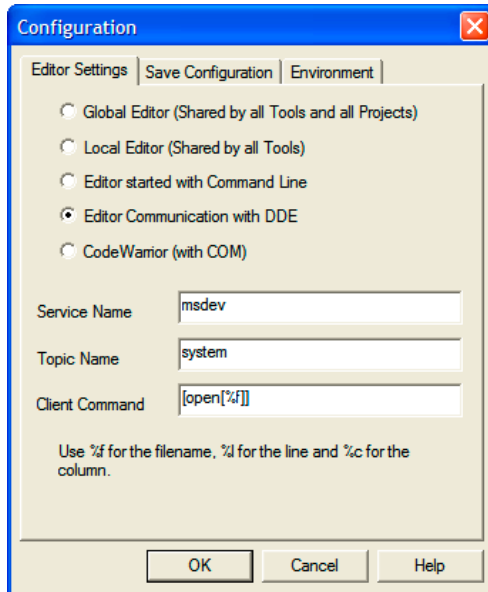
Configuration

Editor Settings | Save Configuration | Environment

Global Editor (Shared by all Tools and all Projects)

Local Editor (Shared by all Tools)

Editor started with Command Line

Editor Communication with DDE

CodeWarrior (with COM)

Service Name msdev

Topic Name system

Client Command [open[%f]]

Use %f for the filename, %l for the line and %c for the column.

OK Cancel Help